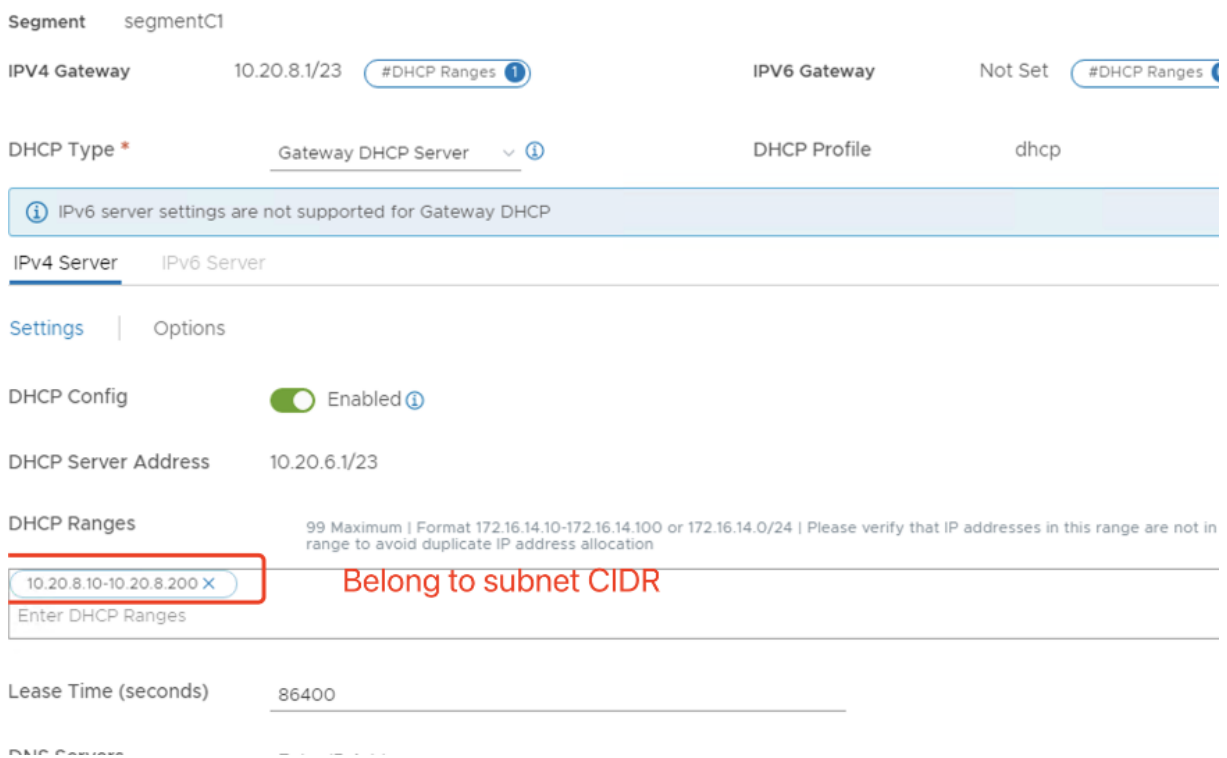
Segment segmentC1

IPV4 Gateway 10.20.8.1/23 #DHCP Ranges 1

IPV6 Gateway Not Set #DHCP Ranges

DHCP Type * Gateway DHCP Server

DHCP Profile dhcp

IPv6 server settings are not supported for Gateway DHCP

IPv4 Server IPv6 Server

Settings | Options

DHCP Config Enabled

DHCP Server Address 10.20.6.1/23

DHCP Ranges

99 Maximum | Format 172.16.14.10-172.16.14.100 or 172.16.14.0/24 | Please verify that IP addresses in this range are not in range to avoid duplicate IP address allocation

10.20.8.10-10.20.8.200 ×

Belong to subnet CIDR

Enter DHCP Ranges

Lease Time (seconds) 86400

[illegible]